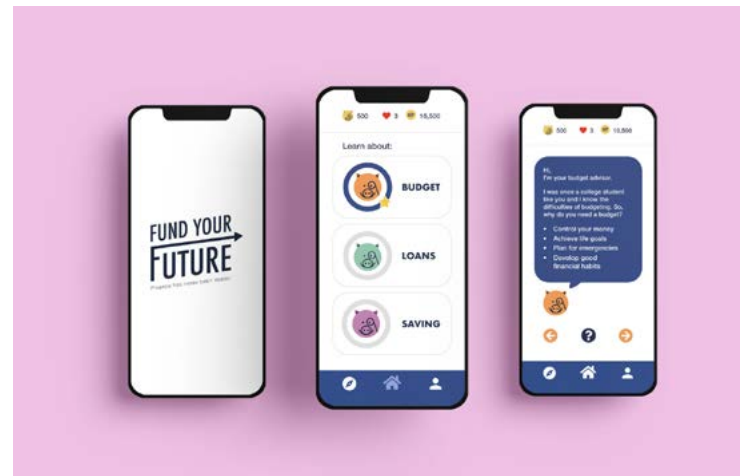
FUND YOUR FUTURE

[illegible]

500 3 16,500

Learn about:

BUDGET

LOANS

SAVING

500 3 16,500

Hi,
I'm your budget advisor.

I was once a college student like you and I know the difficulties of budgeting. So, why do you need a budget?

• Control your money
• Achieve life goals
• Plan for emergencies
• Develop good financial habits